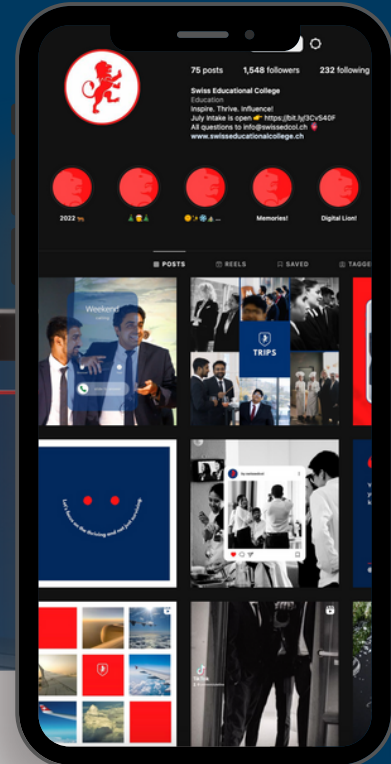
75 posts 1,548 followers 232 following

Swiss Educational College
Education
Inspire. Thrive. Influence!
July Intake is open 👉 https://bit.ly/3CvS40F
All questions to info@swissedcol.ch
www.swisseducationalcollege.ch

2022 🐪 🎄🎁🎄 🌞☃️❄️... Memories! Digital Lion!

POSTS REELS SAVED TAGGED

Weekend

TRIPS

Let's focus on the thriving and not just surviving